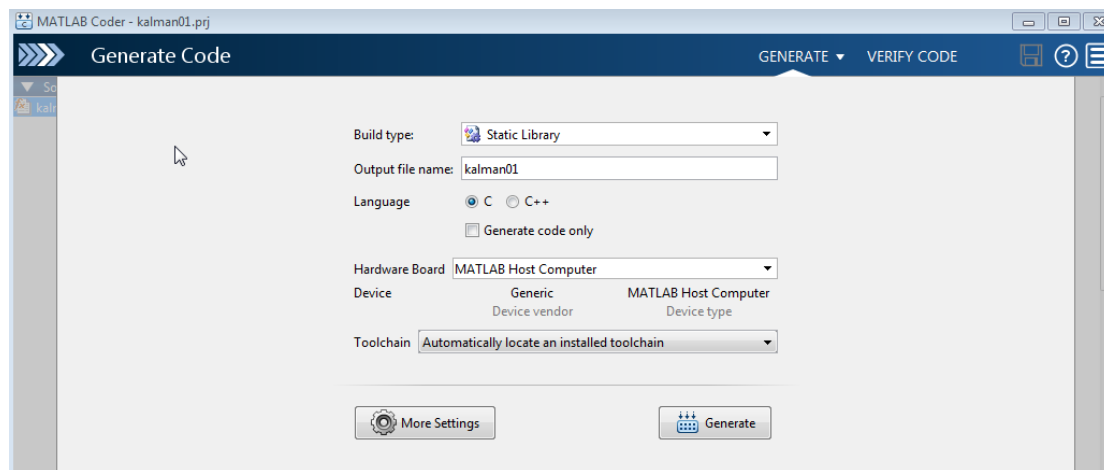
MATLAB Coder - kalman01.prj

Generate Code

GENERATE ▾ VERIFY CODE

So
kalr

Build type: Static Library

Output file name: kalman01

Language C C++

Generate code only

Hardware Board MATLAB Host Computer

Device Generic MATLAB Host Computer
Device vendor Device type

Toolchain Automatically locate an installed toolchain

More Settings

Generate